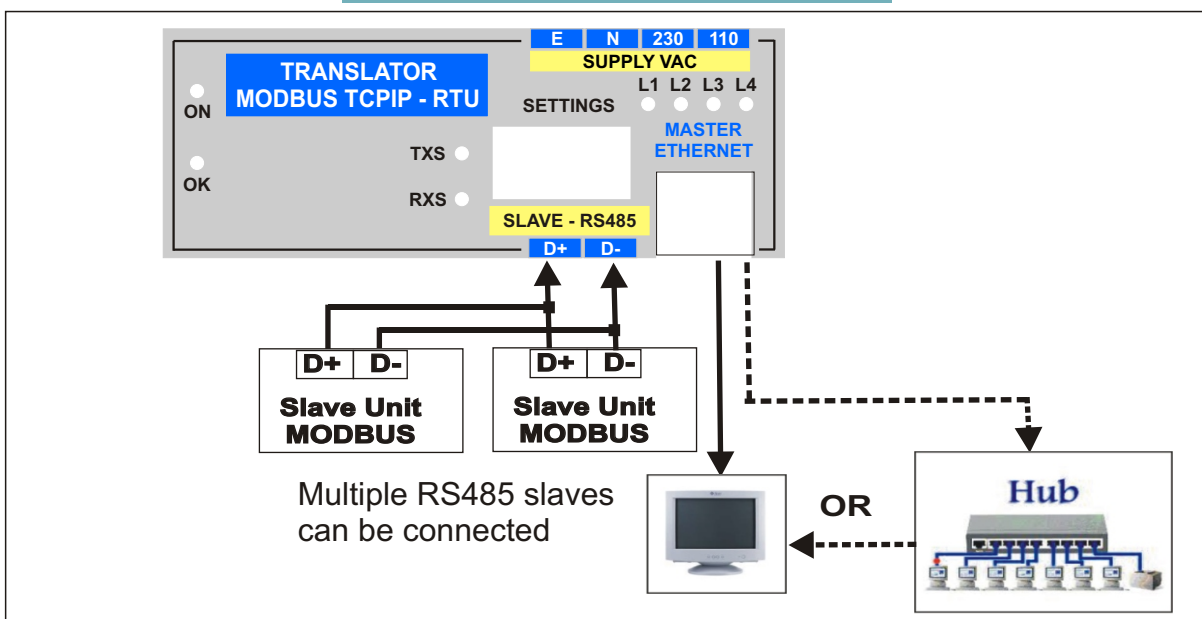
E N 230 110
SUPPLY VAC

TRANSLATOR
MODBUS TCPIP - RTU

ON

OK

SETTINGS

L1 L2 L3 L4

MASTER
ETHERNET

TXS

RXS

SLAVE - RS485

D+ D-

D+ D-
Slave Unit
MODBUS

D+ D-
Slave Unit
MODBUS

Multiple RS485 slaves can be connected

OR

Hub